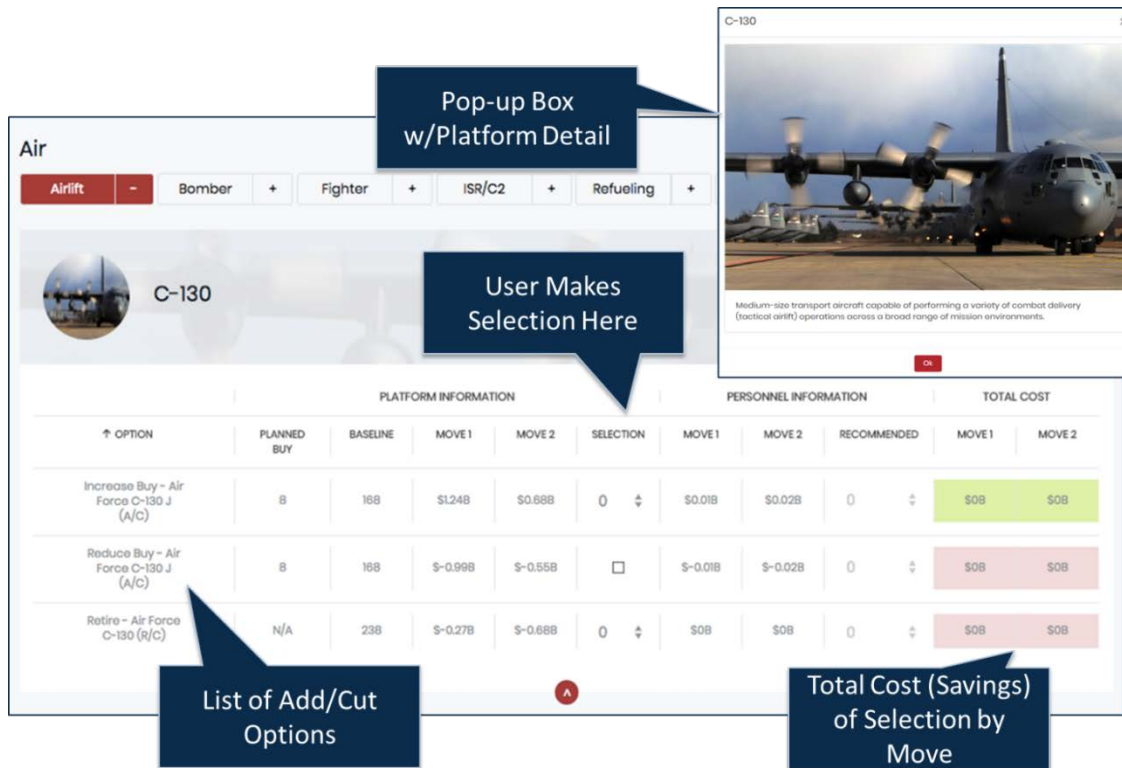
C-130

Medium-size transport aircraft capable of performing a variety of combat delivery (tactical airlift) operations across a broad range of mission environments.

Ok

Pop-up Box w/Platform Detail

Air

Airlift - | Bomber + | Fighter + | ISR/C2 + | Refueling +

C-130

User Makes Selection Here

| | PLATFORM INFORMATION | | | | | PERSONNEL INFORMATION | | | TOTAL COST | |
|---|---|---|---|---|---|---|---|---|---|---|
| ↑ OPTION | PLANNED BUY | BASELINE | MOVE 1 | MOVE 2 | SELECTION | MOVE 1 | MOVE 2 | RECOMMENDED | MOVE 1 | MOVE 2 |
| Increase Buy - Air Force C-130 J (A/C) | 8 | 168 | $1.24B | $0.68B | 0 | $0.01B | $0.02B | 0 | $0B | $0B |
| Reduce Buy - Air Force C-130 J (A/C) | 8 | 168 | $-0.99B | $-0.55B | | $-0.01B | $-0.02B | 0 | $0B | $0B |
| Retire - Air Force C-130 (R/C) | N/A | 238 | $-0.27B | $-0.68B | 0 | $0B | $0B | 0 | $0B | $0B |

List of Add/Cut Options

Total Cost (Savings) of Selection by Move